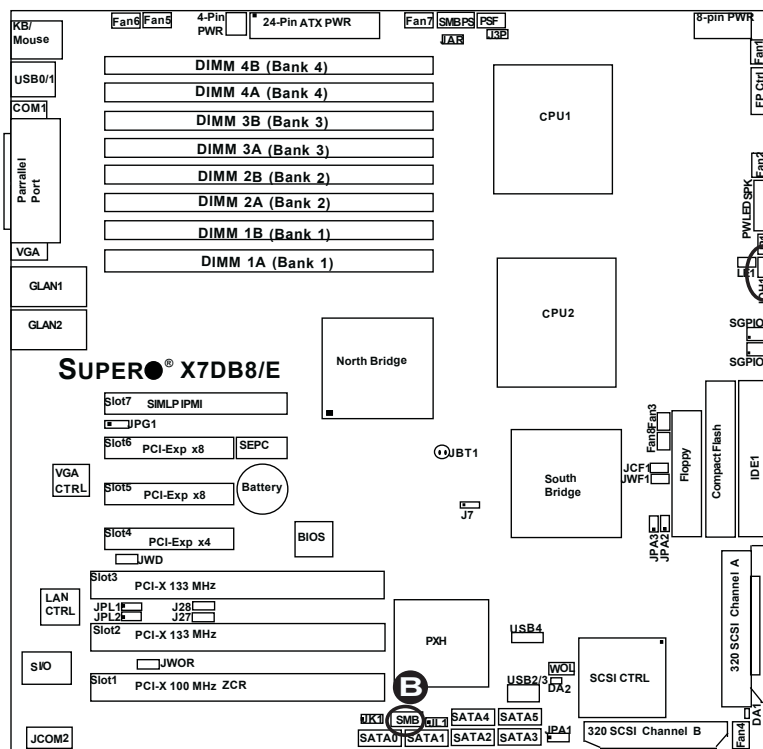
KB/ Mouse
Fan6 Fan5
4-Pin PWR
24-Pin ATX PWR
Fan7 SMBPS PSF
JAR J3P
8-pin PWR
USB0/1
DIMM 4B (Bank 4)
DIMM 4A (Bank 4)
COM1
DIMM 3B (Bank 3)
CPU1
Fan1
FP Ctrl
DIMM 3A (Bank 3)
Parrallel Port
DIMM 2B (Bank 2)
DIMM 2A (Bank 2)
Fan2
SPK
PWLED
DIMM 1B (Bank 1)
VGA
DIMM 1A (Bank 1)
LE1
GLAN1
GLAN2
CPU2
SGPIO
SUPER● ® X7DB8/E
North Bridge
SGPIO
Slot7 SIMLP IPMI
JPG1
Fan3
Fan8
Slot6 PCI-Exp x8
SEPC
JBT1
VGA CTRL
Slot5 PCI-Exp x8
Battery
South Bridge
JCF1
JWF1
Floppy
Compact Flash
IDE1
J7
Slot4 PCI-Exp x4
BIOS
JPA3
JPA2
JWD
Slot3 PCI-X 133 MHz
LAN CTRL
JPL1
JPL2
J28
J27
320 SCSI Channel A
Slot2 PCI-X 133 MHz
PXH
USB4
S I/O
JWOR
WOL
Slot1 PCI-X 100 MHz ZCR
B
USB2/3
DA2
SCSI CTRL
JK1 SMB JL1 SATA4 SATA5
JPA1
JCOM2
SATA0 SATA1 SATA2 SATA3
320 SCSI Channel B
Fan4
DA1